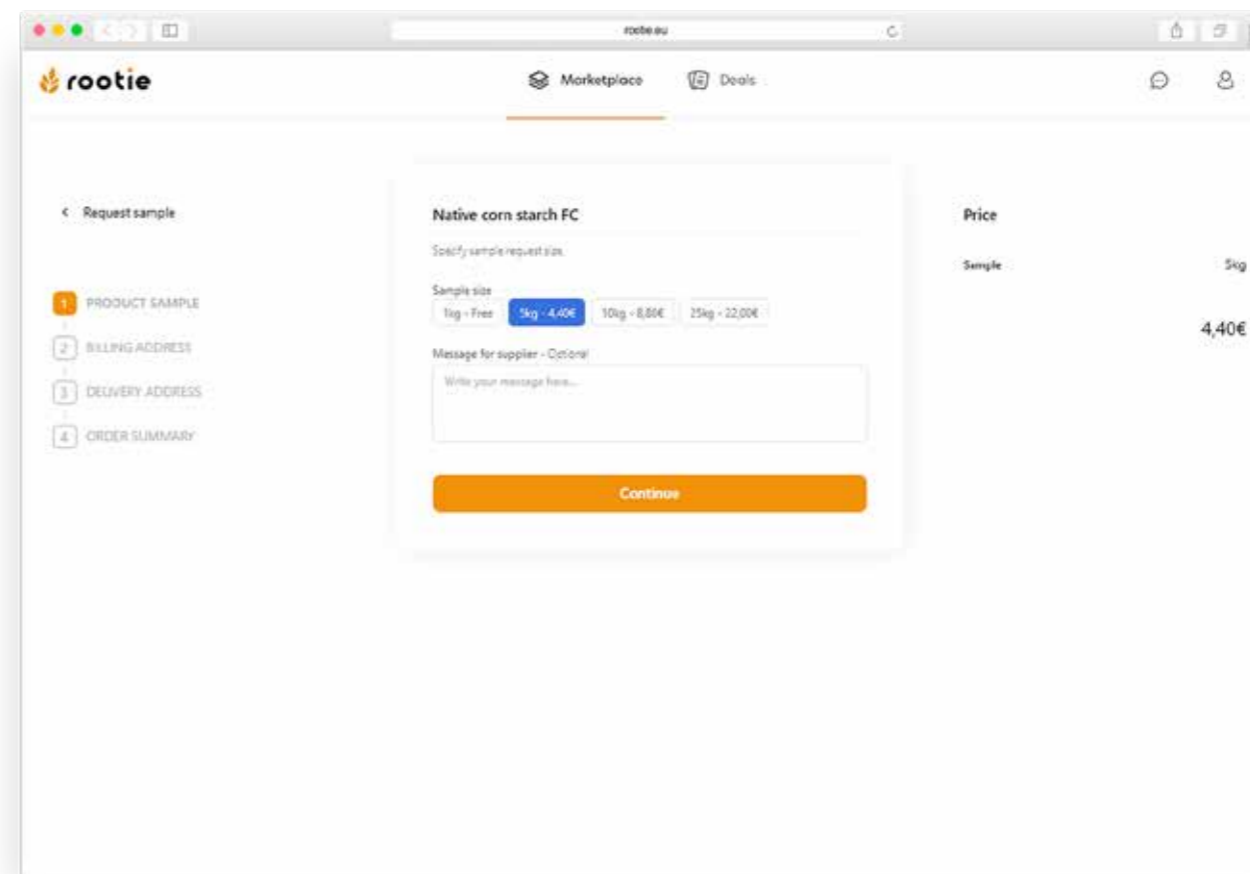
rootie.eu

rootie

Marketplace

Deals

< Request sample

1 PRODUCT SAMPLE

2 BILLING ADDRESS

3 DELIVERY ADDRESS

4 ORDER SUMMARY

Native corn starch FC

Specify sample request size.

Sample size

1kg - Free

5kg - 4,40€

10kg - 8,80€

25kg - 22,00€

Message for supplier - Optional

Write your message here...

Continue

Price

Sample

5kg

4,40€